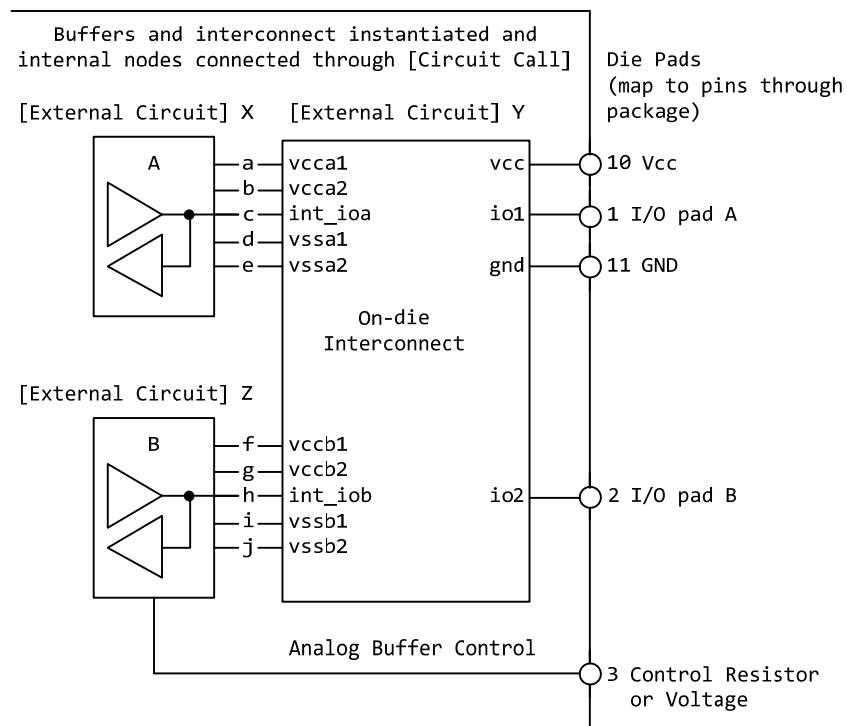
Buffers and interconnect instantiated and internal nodes connected through [Circuit Call]

Die Pads (map to pins through package)

[External Circuit] X

[External Circuit] Y

A

a
b
c
d
e

vcca1
vcca2
int_ioa
vssa1
vssa2

vcc
io1
gnd

10 Vcc
1 I/O pad A
11 GND

On-die Interconnect

[External Circuit] Z

B

f
g
h
i
j

vccb1
vccb2
int_iob
vssb1
vssb2

io2

2 I/O pad B

Analog Buffer Control

3 Control Resistor or Voltage